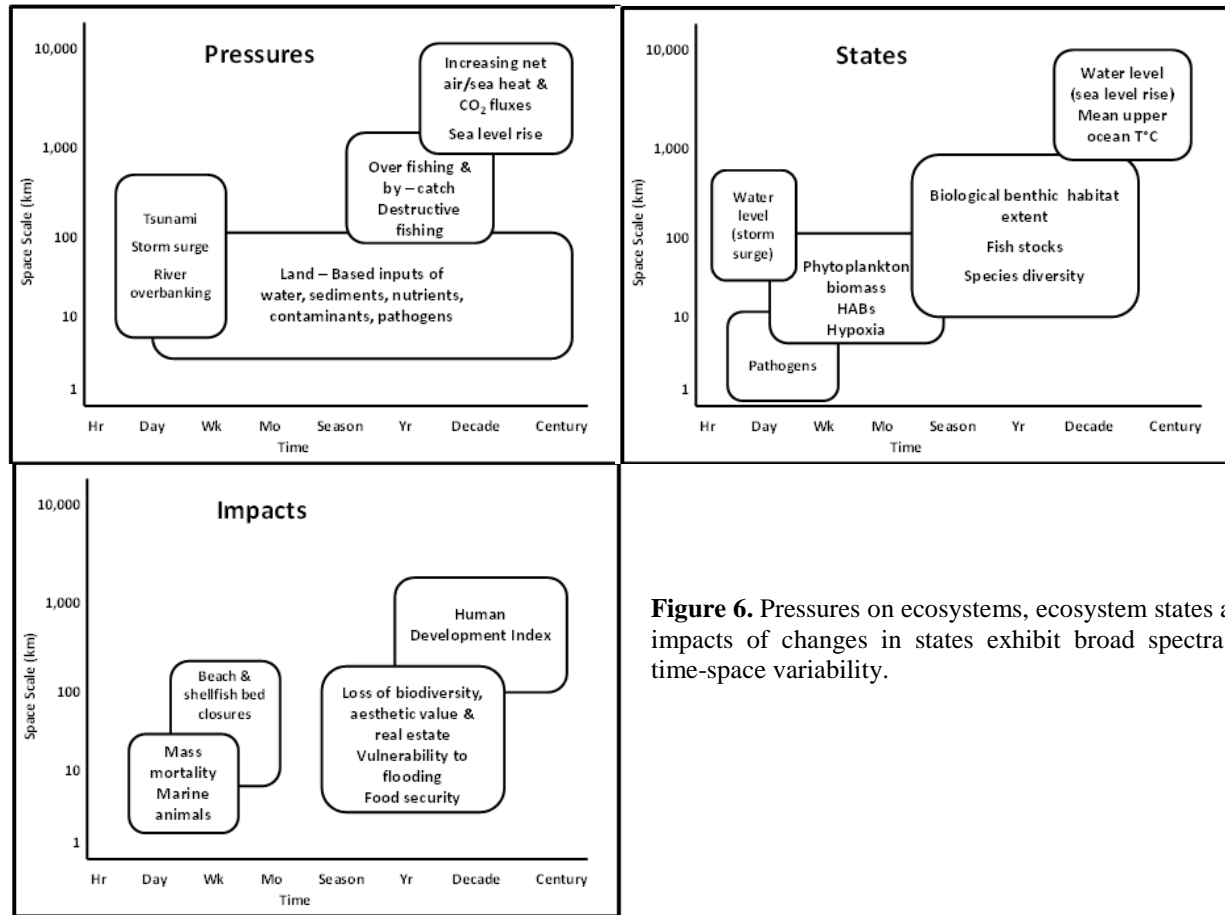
Pressures

Space Scale (km)

10,000

1,000

100

10

1

Increasing net air/sea heat & $CO_2$ fluxes

Sea level rise

Over fishing & by – catch

Destructive fishing

Tsunami

Storm surge

River overbanking

Land – Based inputs of water, sediments, nutrients, contaminants, pathogens

Hr Day Wk Mo Season Yr Decade Century

Time

States

Space Scale (km)

10,000

1,000

100

10

1

Water level (sea level rise)

Mean upper ocean T°C

Water level (storm surge)

Biological benthic habitat extent

Fish stocks

Species diversity

Phytoplankton biomass

HABs

Hypoxia

Pathogens

Hr Day Wk Mo Season Yr Decade Century

Time

Impacts

Space Scale (km)

10,000

1,000

100

10

1

Human Development Index

Beach & shellfish bed closures

Loss of biodiversity, aesthetic value & real estate

Vulnerability to flooding

Food security

Mass mortality

Marine animals

Hr Day Wk Mo Season Yr Decade Century

Time

**Figure 6.** Pressures on ecosystems, ecosystem states a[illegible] impacts of changes in states exhibit broad spectra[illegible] time-space variability.